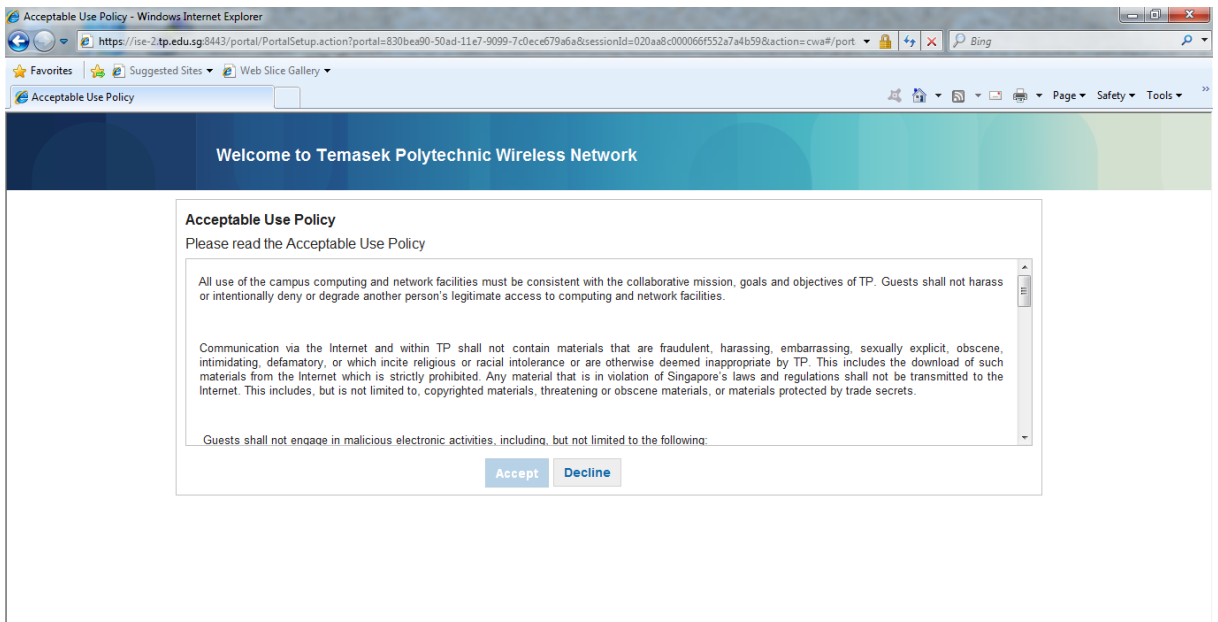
Acceptable Use Policy - Windows Internet Explorer

https://ise-2.tp.edu.sg:8443/portal/PortalSetup.action?portal=830bea90-50ad-11e7-9099-7c0ece679a6a&sessionId=020aa8c000066f552a7a4b59&action=cwa#/port

Bing

Favorites | Suggested Sites ▾ | Web Slice Gallery ▾

Acceptable Use Policy

Page ▾ Safety ▾ Tools ▾

Welcome to Temasek Polytechnic Wireless Network

Acceptable Use Policy

Please read the Acceptable Use Policy

All use of the campus computing and network facilities must be consistent with the collaborative mission, goals and objectives of TP. Guests shall not harass or intentionally deny or degrade another person's legitimate access to computing and network facilities.

Communication via the Internet and within TP shall not contain materials that are fraudulent, harassing, embarrassing, sexually explicit, obscene, intimidating, defamatory, or which incite religious or racial intolerance or are otherwise deemed inappropriate by TP. This includes the download of such materials from the Internet which is strictly prohibited. Any material that is in violation of Singapore's laws and regulations shall not be transmitted to the Internet. This includes, but is not limited to, copyrighted materials, threatening or obscene materials, or materials protected by trade secrets.

Guests shall not engage in malicious electronic activities, including, but not limited to the following:

Accept Decline